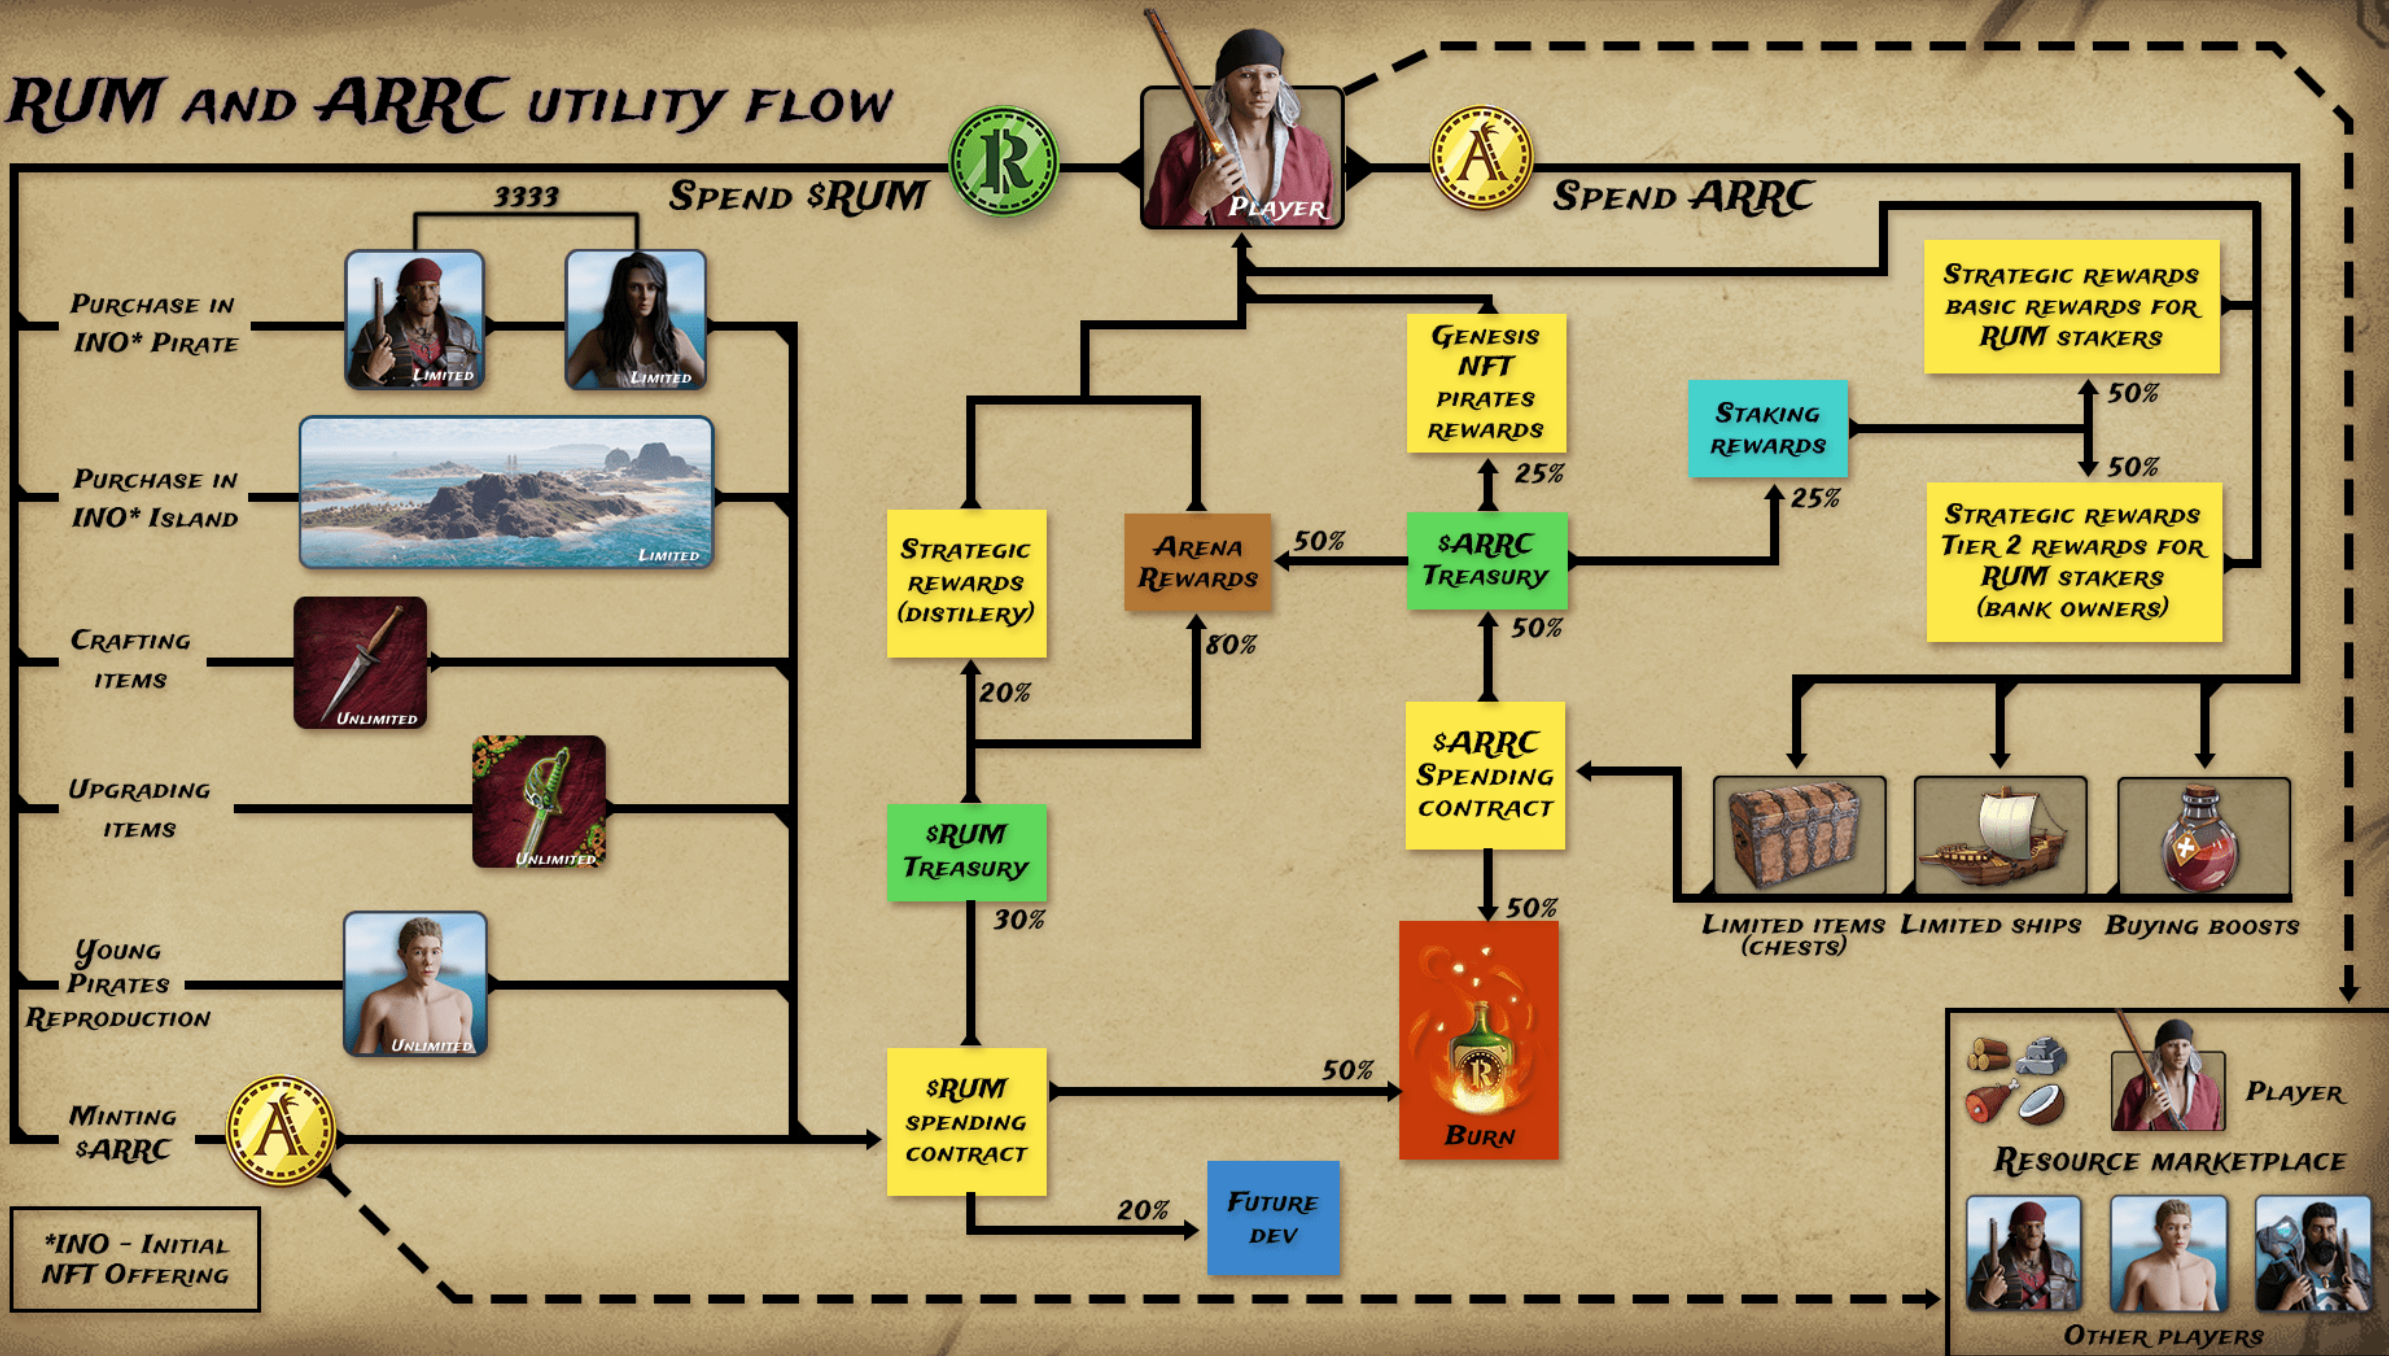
RUM AND ARRC UTILITY FLOW

R

PLAYER

A

SPEND $RUM

SPEND ARRC

3333

PURCHASE IN INO* PIRATE

LIMITED

LIMITED

PURCHASE IN INO* ISLAND

LIMITED

CRAFTING ITEMS

UNLIMITED

UPGRADING ITEMS

UNLIMITED

YOUNG PIRATES REPRODUCTION

UNLIMITED

MINTING $ARRC

*INO - INITIAL NFT OFFERING

GENESIS NFT PIRATES REWARDS

STRATEGIC REWARDS BASIC REWARDS FOR RUM STAKERS

STAKING REWARDS

50%

50%

25%

25%

STRATEGIC REWARDS TIER 2 REWARDS FOR RUM STAKERS (BANK OWNERS)

STRATEGIC REWARDS (DISTILERY)

ARENA REWARDS

50%

$ARRC TREASURY

50%

80%

20%

$ARRC SPENDING CONTRACT

$RUM TREASURY

30%

50%

LIMITED ITEMS (CHESTS)

LIMITED SHIPS

BUYING BOOSTS

$RUM SPENDING CONTRACT

50%

BURN

20%

FUTURE DEV

PLAYER

RESOURCE MARKETPLACE

OTHER PLAYERS